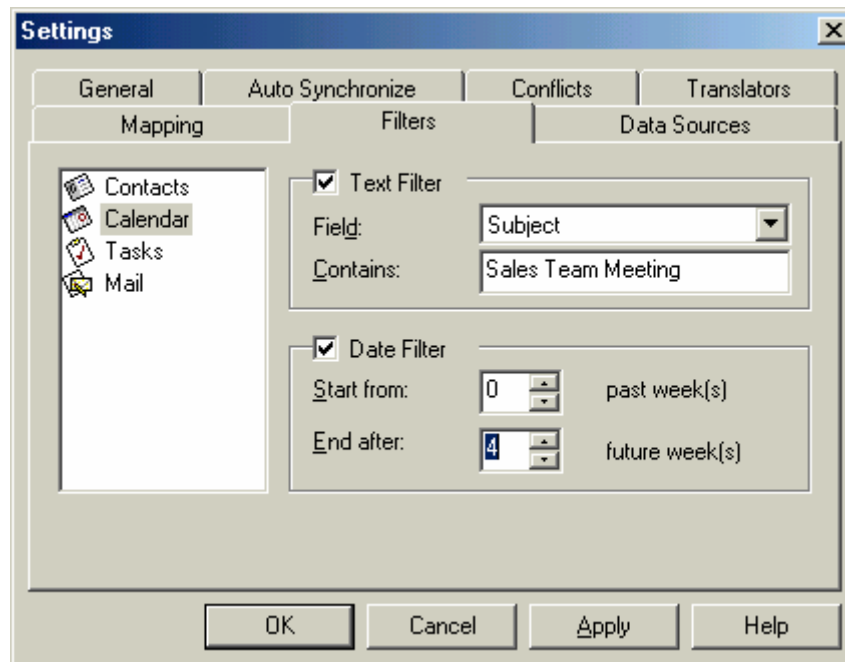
Settings

General
Auto Synchronize
Conflicts
Translators
Mapping
Filters
Data Sources

Contacts
Calendar
Tasks
Mail

Text Filter
Field: Subject
Contains: Sales Team Meeting

Date Filter
Start from: 0 past week(s)
End after: 4 future week(s)

OK
Cancel
Apply
Help